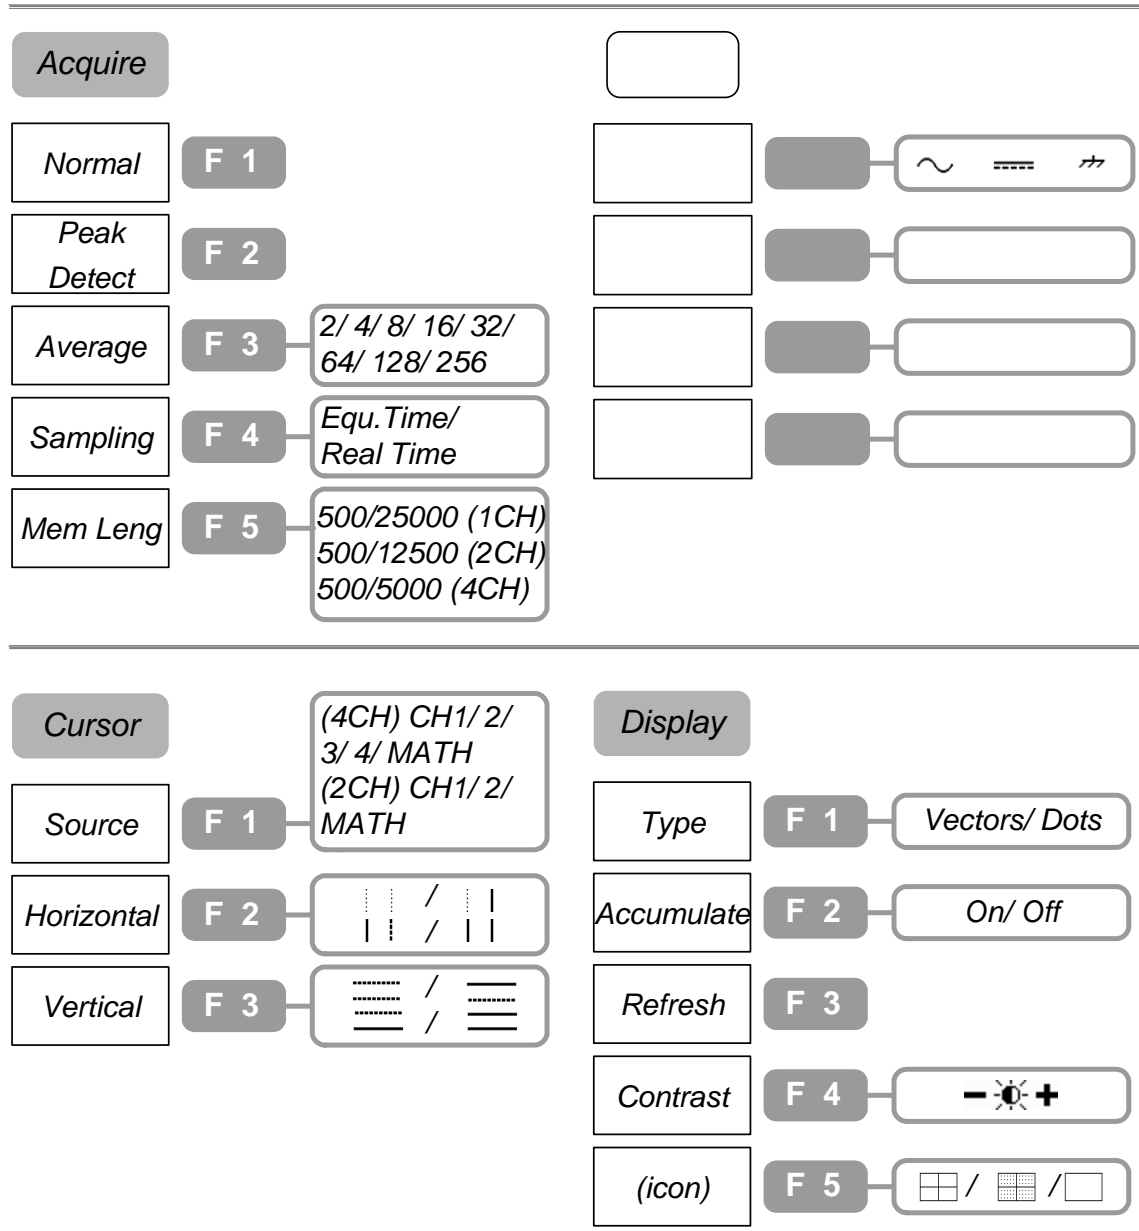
Acquire

Normal F 1

Peak Detect F 2

Average F 3 2/ 4/ 8/ 16/ 32/ 64/ 128/ 256

Sampling F 4 Equ.Time/ Real Time

Mem Leng F 5 500/25000 (1CH) 500/12500 (2CH) 500/5000 (4CH)

Cursor

Source F 1 (4CH) CH1/ 2/ 3/ 4/ MATH (2CH) CH1/ 2/ MATH

Horizontal F 2 /
/

Vertical F 3 /
/

Display

Type F 1 Vectors/ Dots

Accumulate F 2 On/ Off

Refresh F 3

Contrast F 4 − +

(icon) F 5 / /